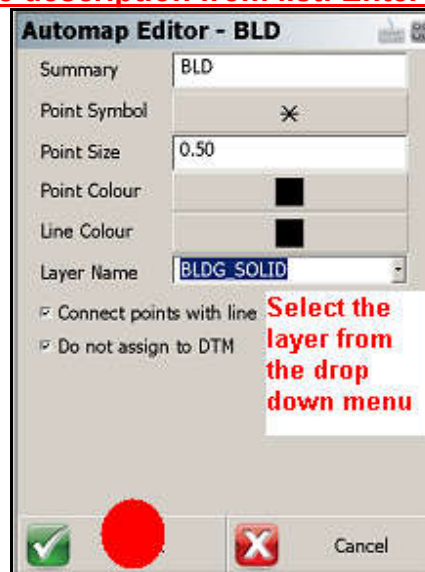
Automap Editor - BLD

Summary BLD

Point Symbol ✕

Point Size 0.50

Point Colour

Line Colour

Layer Name BLDG_SOLID

Connect points with line

Do not assign to DTM

Select the layer from the drop down menu

Cancel